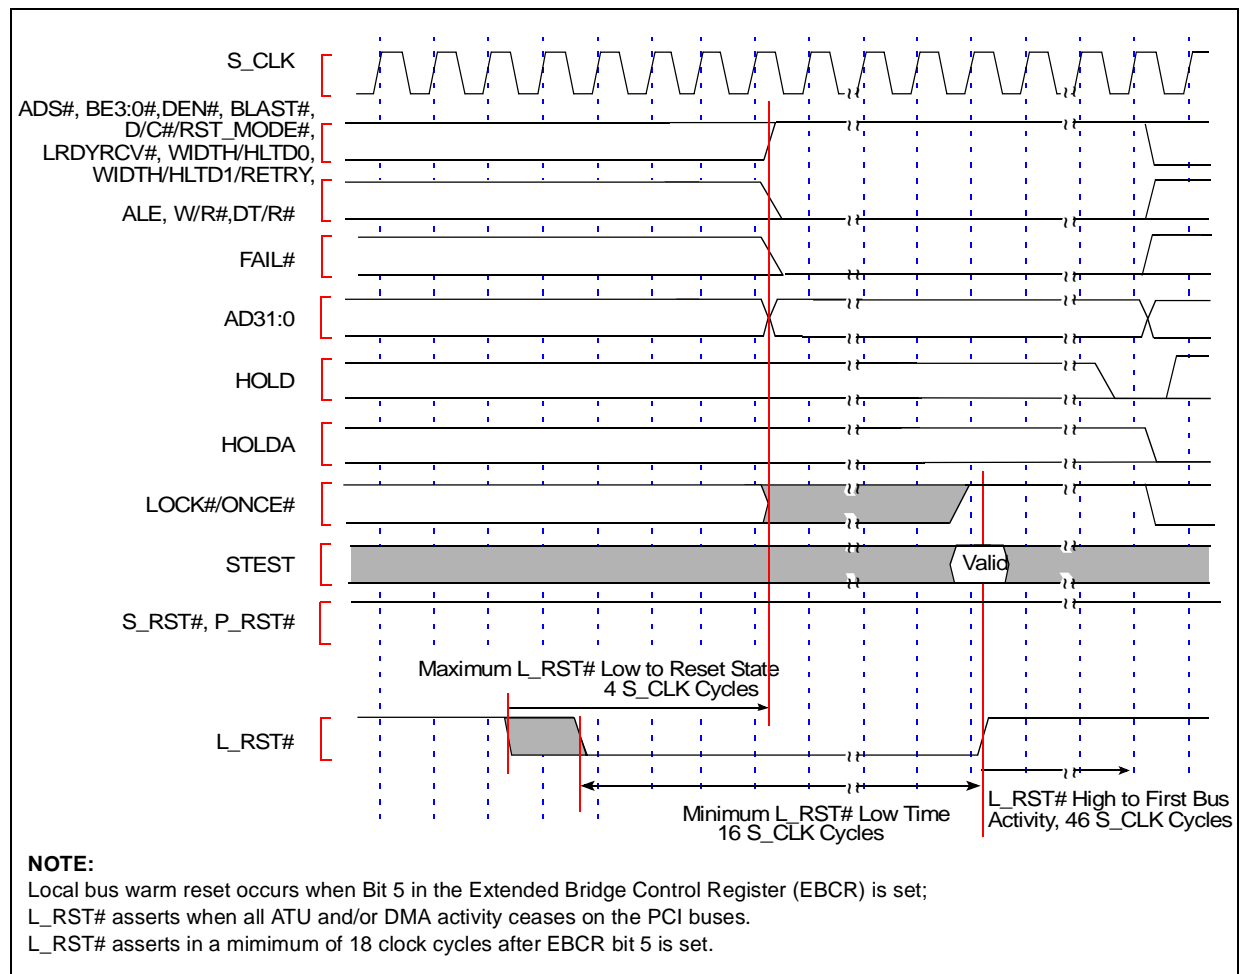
S_CLK

ADS#, BE3:0#,DEN#, BLAST#, D/C#/RST_MODE#, LRDYRCV#, WIDTH/HLTD0, WIDTH/HLTD1/RETRY,

ALE, W/R#,DT/R#

FAIL#

AD31:0

HOLD

HOLDA

LOCK#/ONCE#

STEST

Valid

S_RST#, P_RST#

Maximum L_RST# Low to Reset State 4 S_CLK Cycles

L_RST#

Minimum L_RST# Low Time 16 S_CLK Cycles

L_RST# High to First Bus Activity, 46 S_CLK Cycles

NOTE:

Local bus warm reset occurs when Bit 5 in the Extended Bridge Control Register (EBCR) is set;

L_RST# asserts when all ATU and/or DMA activity ceases on the PCI buses.

L_RST# asserts in a mimimum of 18 clock cycles after EBCR bit 5 is set.